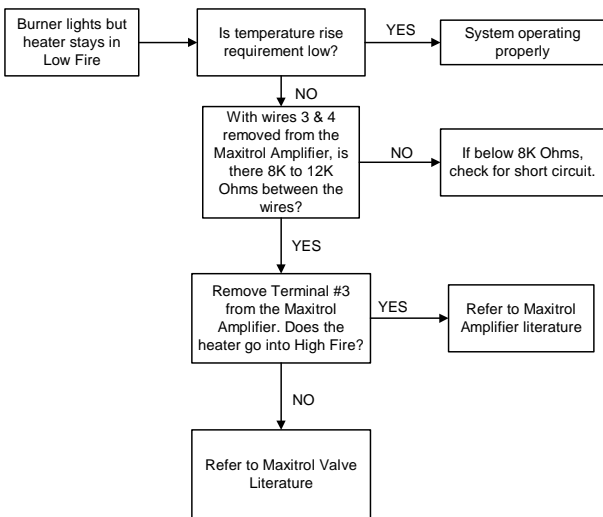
Burner lights but heater stays in Low Fire

Is temperature rise requirement low?

YES

System operating properly

NO

With wires 3 & 4 removed from the Maxitrol Amplifier, is there 8K to 12K Ohms between the wires?

NO

If below 8K Ohms, check for short circuit.

YES

Remove Terminal #3 from the Maxitrol Amplifier. Does the heater go into High Fire?

YES

Refer to Maxitrol Amplifier literature

NO

Refer to Maxitrol Valve Literature